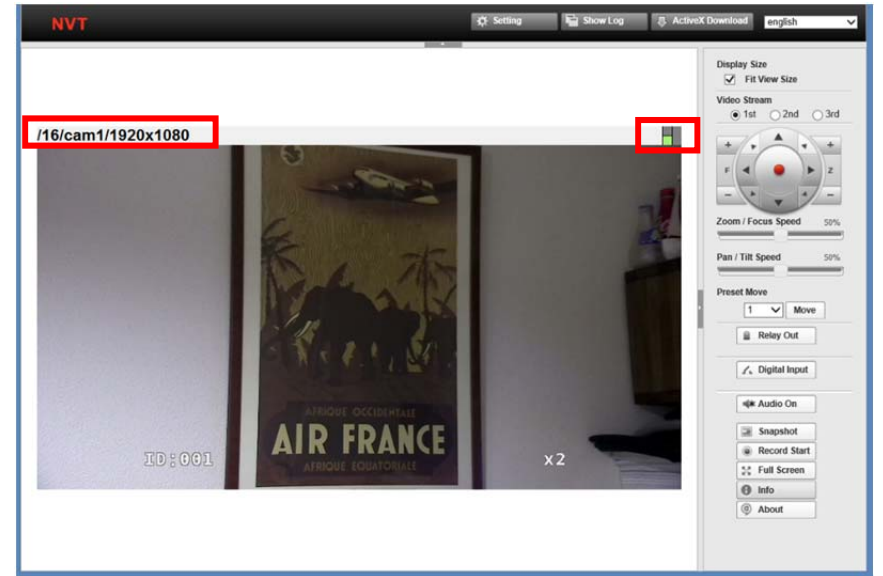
NVT

Setting Show Log ActiveX Download english

/16/cam1/1920x1080

AFRIQUE OCCIDENTALE
AIR FRANCE
AFRIQUE EQUATORIALE

ID:001

x2

Display Size
Fit View Size

Video Stream
1st 2nd 3rd

+ + F Z − −

Zoom / Focus Speed 50%

Pan / Tilt Speed 50%

Preset Move
1 Move

Reley Out

Digital Input

Audio On

Snapshot

Record Start

Full Screen

Info

About